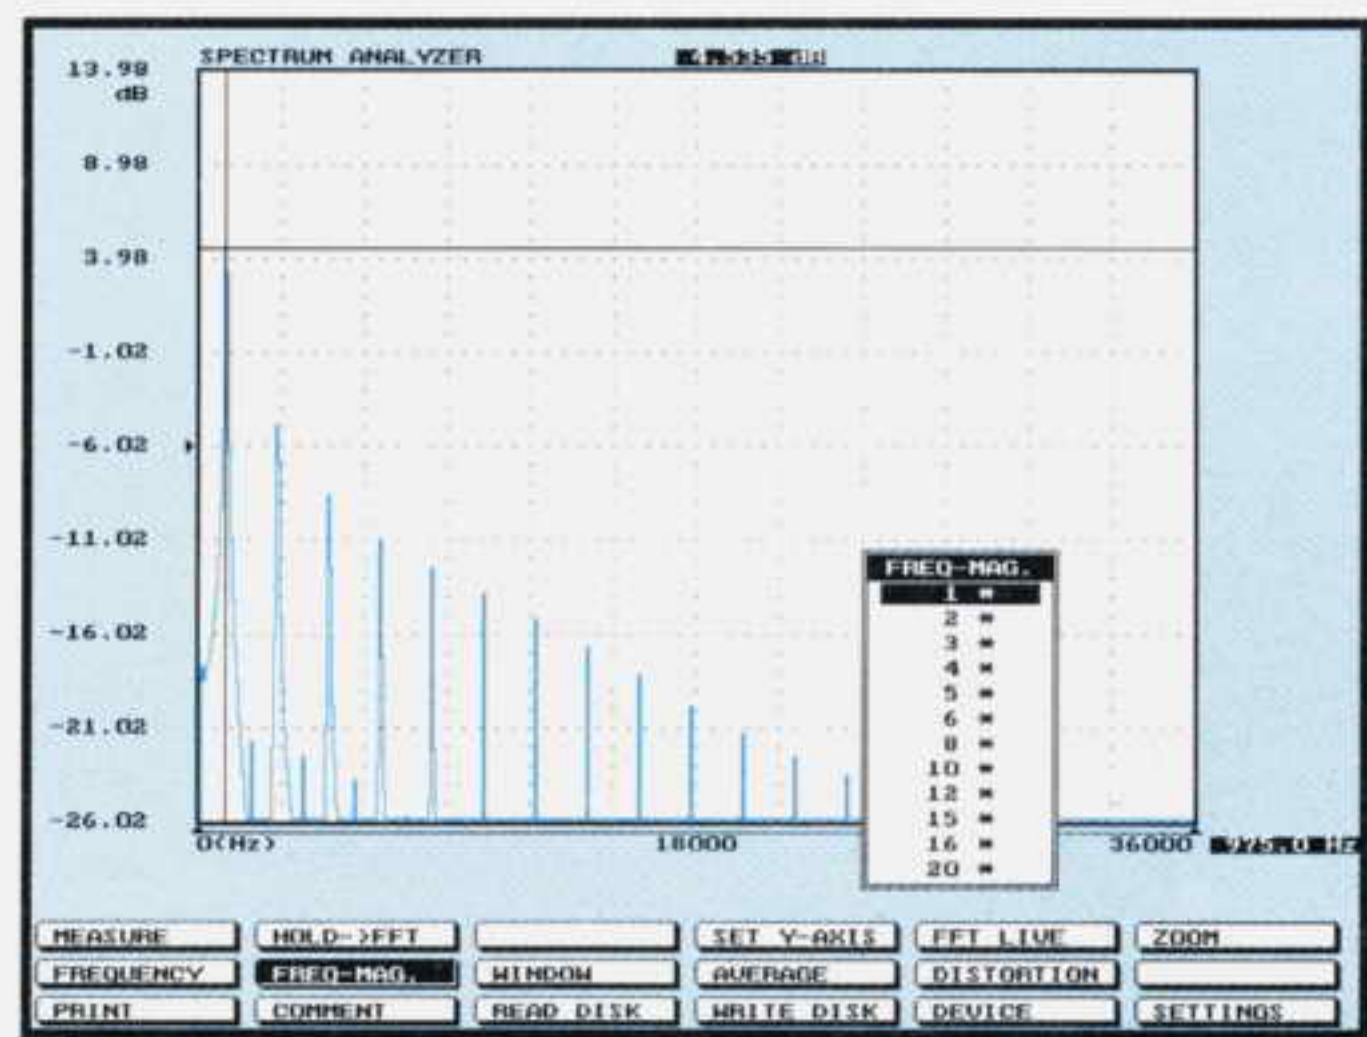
SPECTRUM ANALYZER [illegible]

13.98 dB
8.98
3.98
-1.02
-6.02
-11.02
-16.02
-21.02
-26.02

0(Hz)
18000
36000 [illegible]

FREQ-MAG.
1 *
2 *
3 *
4 *
5 *
6 *
8 *
10 *
12 *
15 *
16 *
20 *

MEASURE
HOLD->FFT
SET Y-AXIS
FFT LIVE
ZOOM
FREQUENCY
FREQ-MAG.
WINDOW
AVERAGE
DISTORTION
PRINT
COMMENT
READ DISK
WRITE DISK
DEVICE
SETTINGS